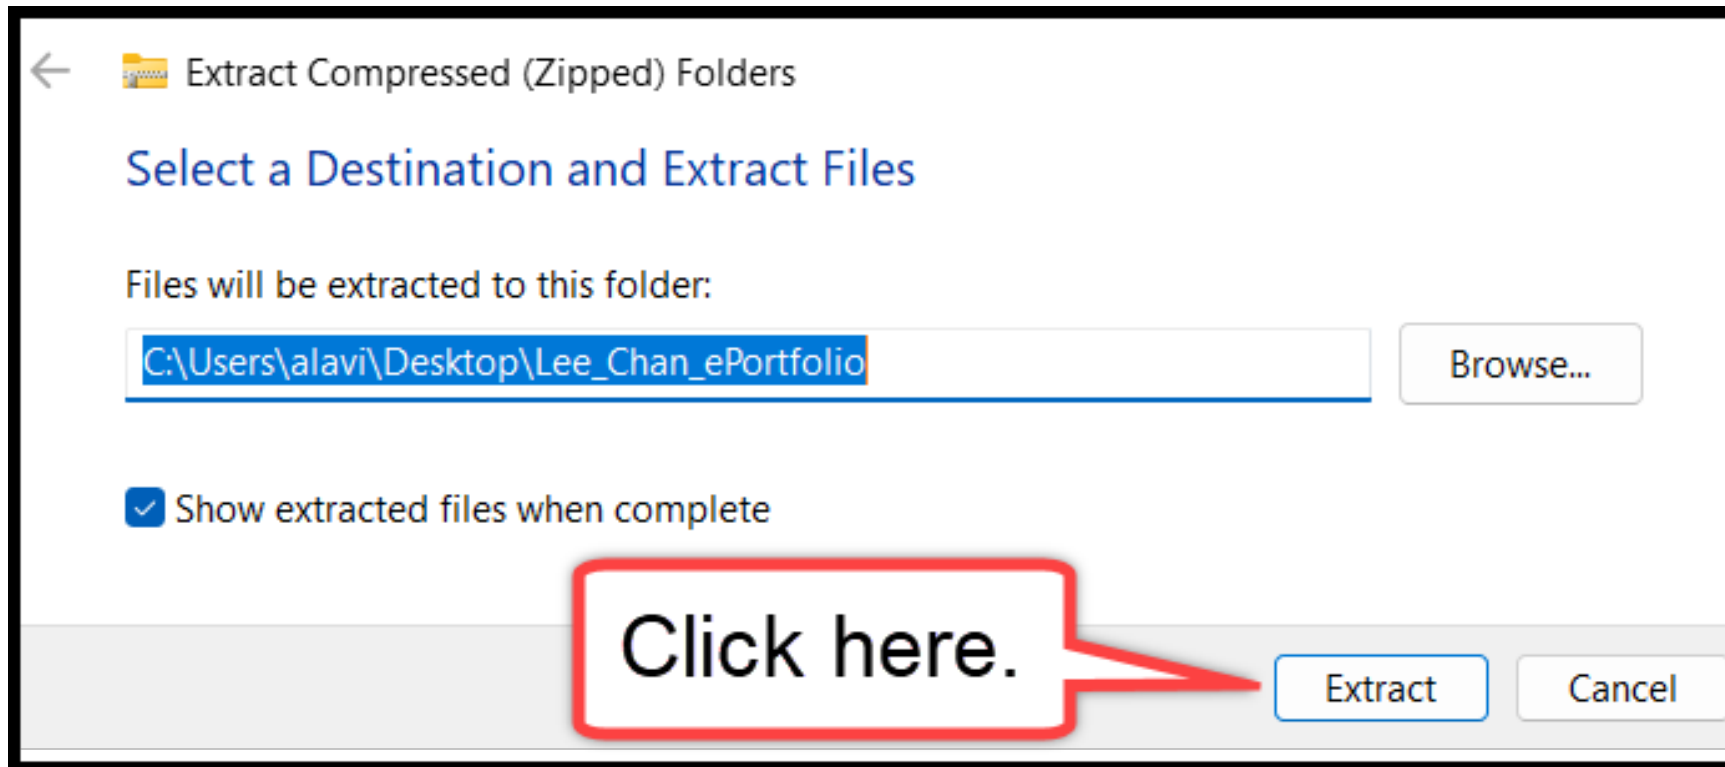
Extract Compressed (Zipped) Folders

Select a Destination and Extract Files

Files will be extracted to this folder:

C:\Users\alavi\Desktop\Lee_Chan_ePortfolio

Browse...

Show extracted files when complete

Click here.

Extract

Cancel